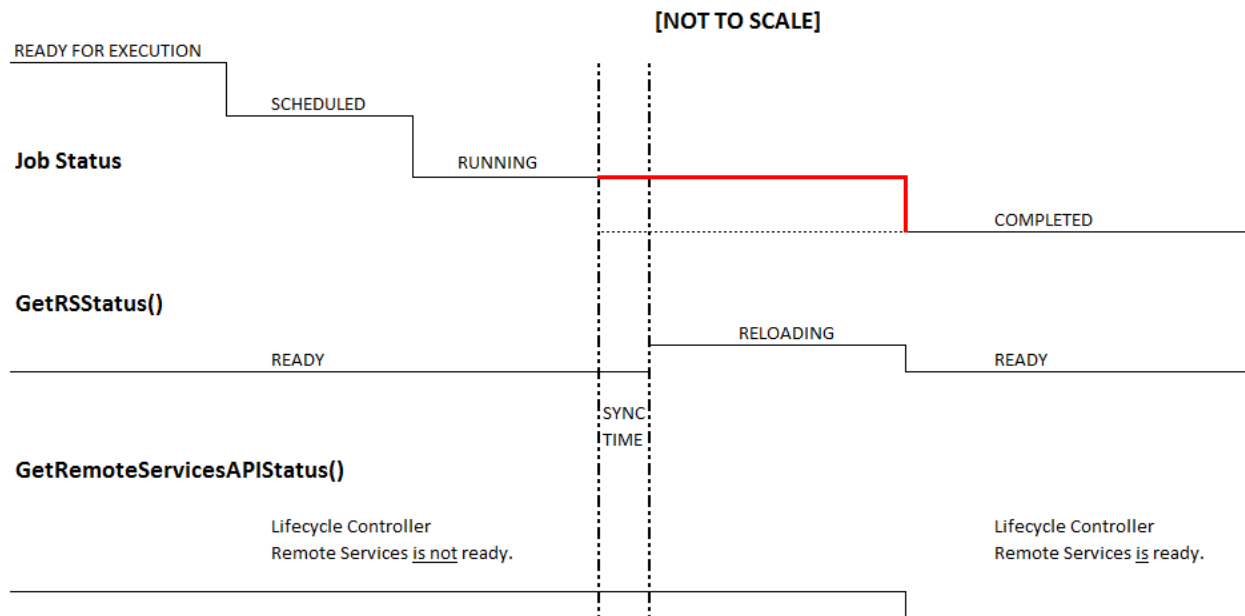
[NOT TO SCALE]

READY FOR EXECUTION

SCHEDULED

Job Status

RUNNING

COMPLETED

GetRSStatus()

RELOADING

READY

READY

SYNC TIME

GetRemoteServicesAPIStatus()

Lifecycle Controller Remote Services is not ready.

Lifecycle Controller Remote Services is ready.